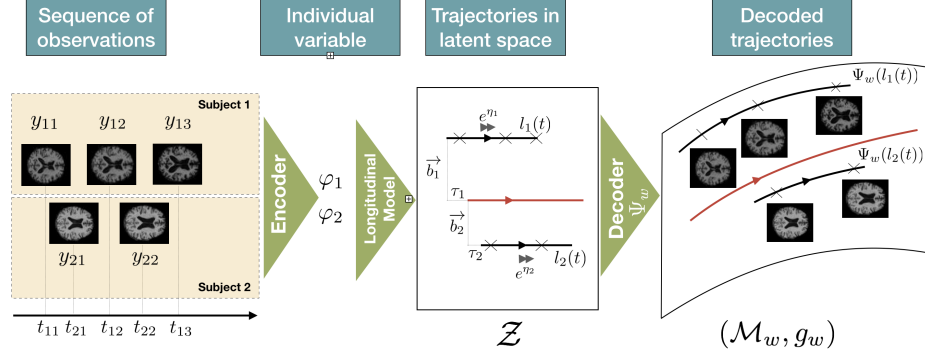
Sequence of observations

Individual variable

Trajectories in latent space

Decoded trajectories

Subject 1

$y_{11}$ $y_{12}$ $y_{13}$

$y_{21}$ $y_{22}$

Subject 2

$t_{11}$ $t_{21}$ $t_{12}$ $t_{22}$ $t_{13}$

Encoder

$\varphi_1$
$\varphi_2$

Longitudinal Model

$e^{\eta_1}$
$l_1(t)$
$\overrightarrow{b_1}$
$\tau_1$
$\overrightarrow{b_2}$
$\tau_2$
$e^{\eta_2}$
$l_2(t)$

$\mathcal{Z}$

Decoder $\Psi_w$

$\Psi_w(l_1(t))$
$\Psi_w(l_2(t))$

$(\mathcal{M}_w, g_w)$